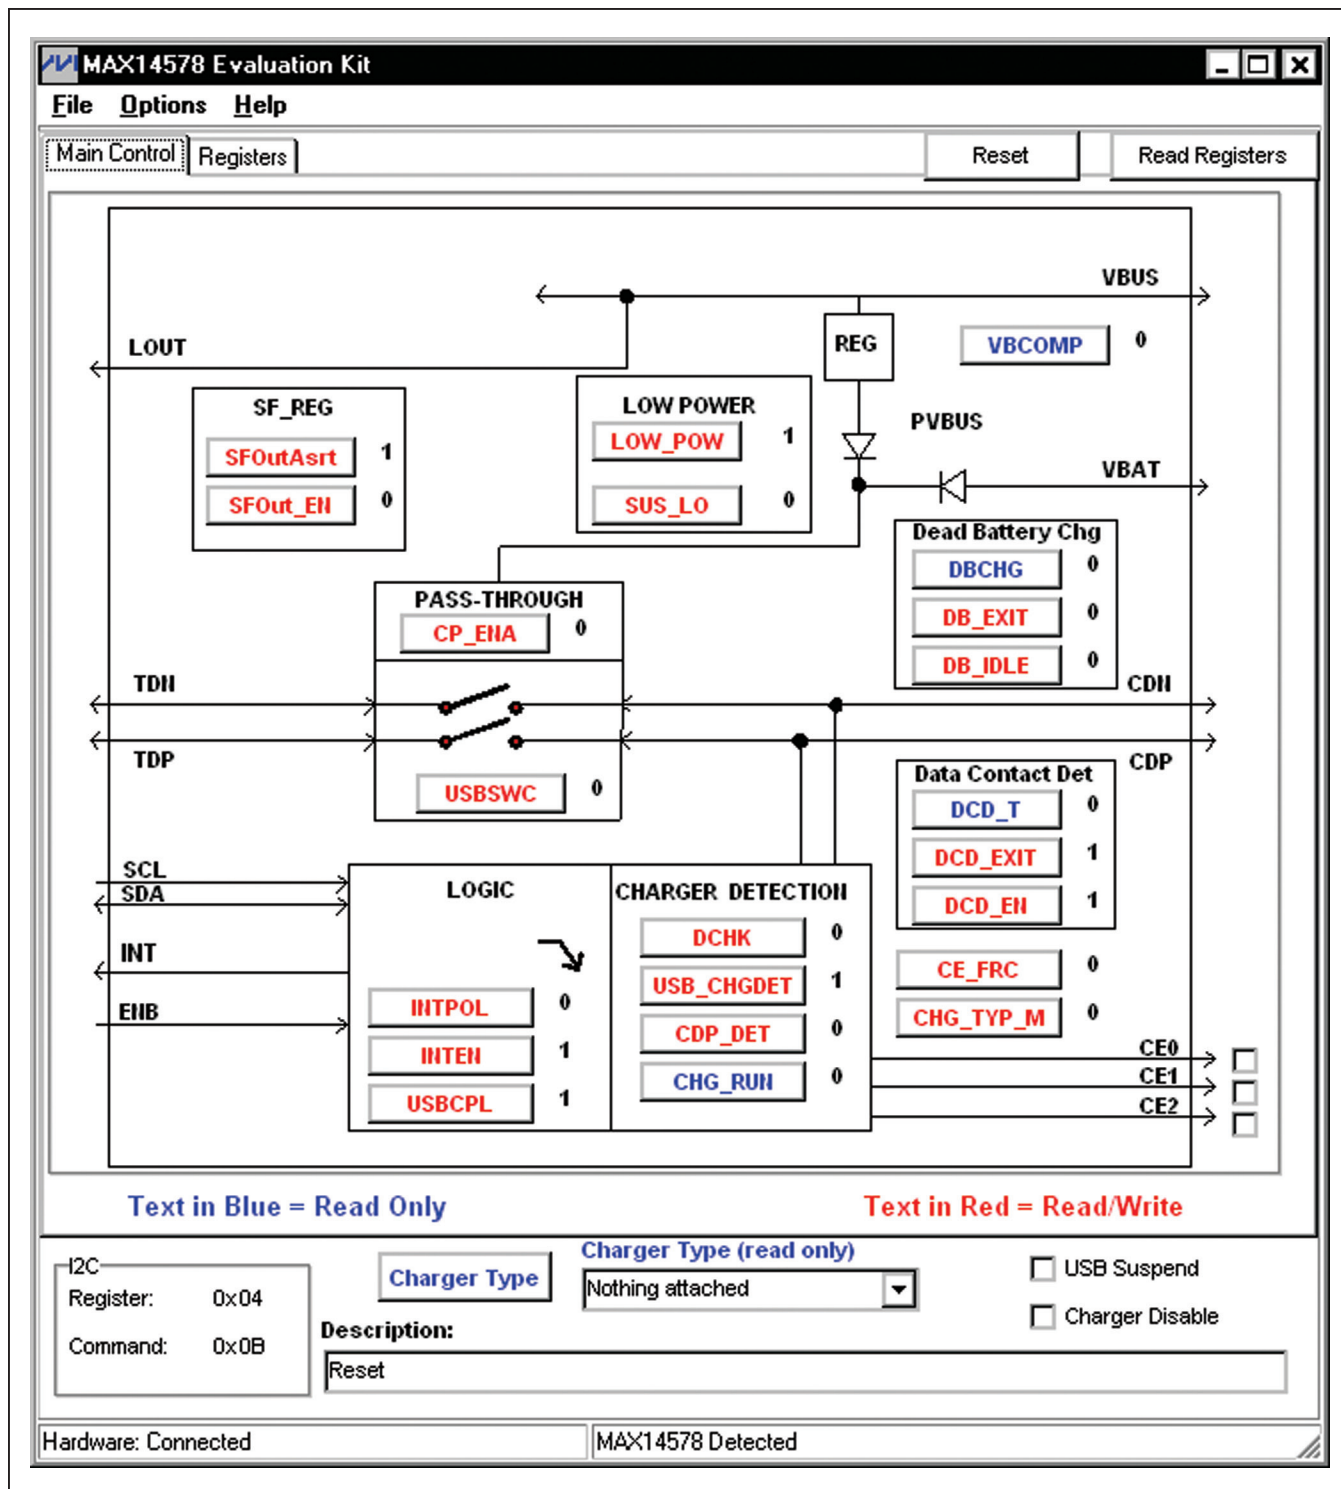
MAX14578 Evaluation Kit
File Options Help
Main Control Registers
Reset
Read Registers

VBUS
LOUT
REG
VBCOMP 0
SF_REG
SFOutAsrt 1
SFOut_EN 0
LOW POWER
LOW_POW 1
SUS_LO 0
PVBUS
VBAT
Dead Battery Chg
DBCHG 0
DB_EXIT 0
DB_IDLE 0
PASS-THROUGH
CP_ENA 0
TDN
CDN
TDP
CDP
USBSWC 0
Data Contact Det
DCD_T 0
DCD_EXIT 1
DCD_EN 1
SCL
SDA
LOGIC
CHARGER DETECTION
DCHK 0
INT
USB_CHGDET 1
CE_FRC 0
CHG_TYP_M 0
ENB
INTPOL 0
CDP_DET 0
INTEN 1
CHG_RUN 0
USBCPL 1
CE0
CE1
CE2

Text in Blue = Read Only
Text in Red = Read/Write

I2C
Register: 0x04
Command: 0x0B
Charger Type
Charger Type (read only)
Nothing attached
USB Suspend
Charger Disable
Description:
Reset

Hardware: Connected
MAX14578 Detected